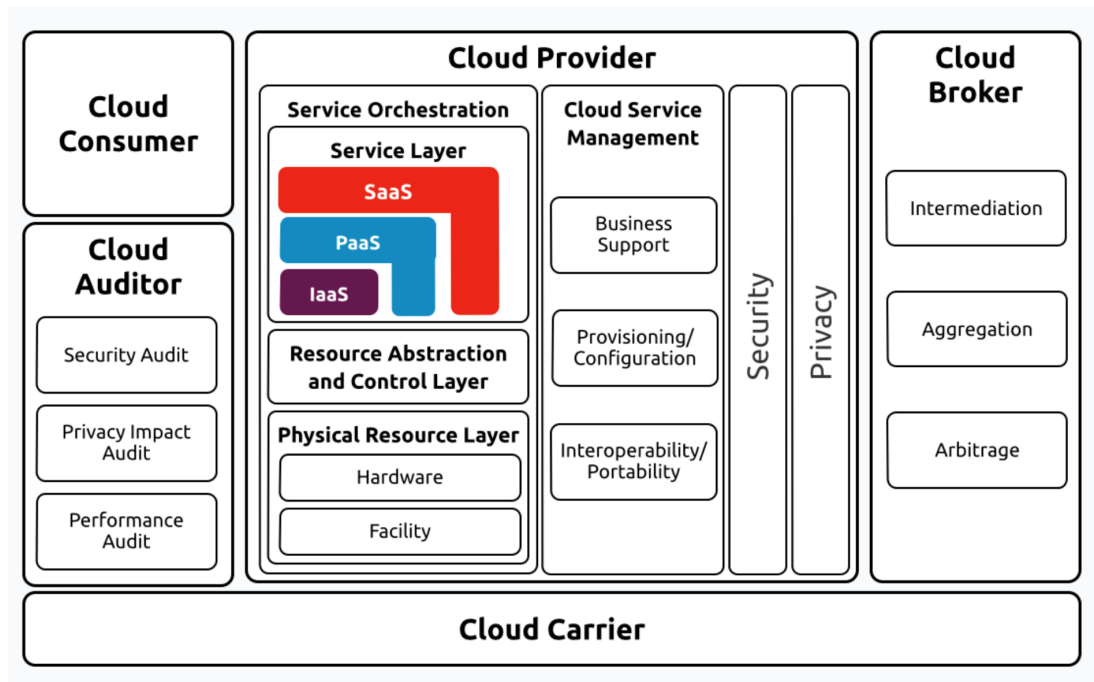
Cloud Consumer

Cloud Auditor

Security Audit

Privacy Impact Audit

Performance Audit

Cloud Provider

Service Orchestration

Service Layer

SaaS

PaaS

IaaS

Resource Abstraction and Control Layer

Physical Resource Layer

Hardware

Facility

Cloud Service Management

Business Support

Provisioning/ Configuration

Interoperability/ Portability

Security

Privacy

Cloud Broker

Intermediation

Aggregation

Arbitrage

Cloud Carrier